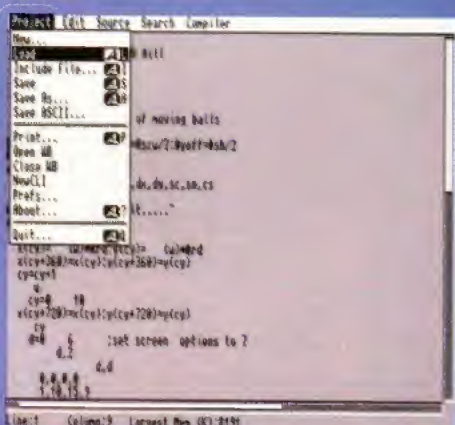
Project Edit Source Search Compiler

New...
Load
Include File...
Save
Save As...
Save ASCII...
Print...
Open WB
Close WB
NewCLI
Prefs...
About...
Quit...

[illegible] acti

of moving balls

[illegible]scw/2:#yoff=#sh/2

,dx,dy,sc,sa,cs

t....."

x(cy)= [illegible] (cy)=#rd
x(cy+360)=x(cy):y(cy+360)=y(cy)
cy=cy+1
cy=0 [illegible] 10
x(cy+720)=x(cy):y(cy+720)=y(cy)
cy
d=0 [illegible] ;set screen options to 7
0,2
0,0
0,0,0,0
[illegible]

Line:1 Column:9 Largest Mem (K):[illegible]